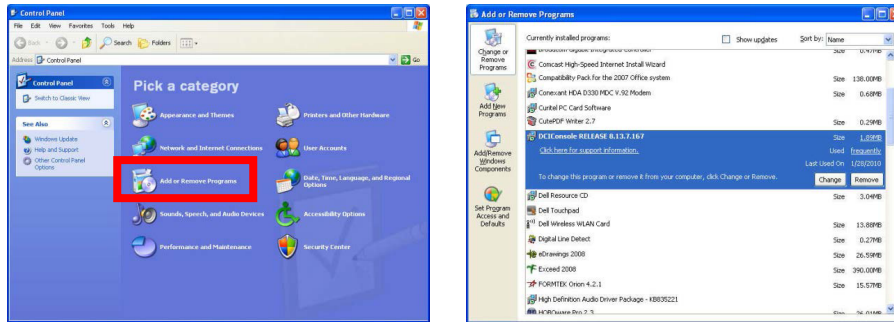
Control Panel

File Edit View Favorites Tools Help

Back Search Folders

Address Control Panel Go

Control Panel

Switch to Classic View

See Also

Windows Update

Help and Support

Other Control Panel Options

Pick a category

Appearance and Themes

Printers and Other Hardware

Network and Internet Connections

User Accounts

Add or Remove Programs

Date, Time, Language, and Regional Options

Sounds, Speech, and Audio Devices

Accessibility Options

Performance and Maintenance

Security Center

Add or Remove Programs

Change or Remove Programs

Add New Programs

Add/Remove Windows Components

Set Program Access and Defaults

Currently installed programs:

Show updates

Sort by: Name

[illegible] Size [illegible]

Comcast High-Speed Internet Install Wizard

Compatibility Pack for the 2007 Office system Size 138.00MB

Conexant HDA D330 MDC V.92 Modem Size 0.68MB

Cuntel PC Card Software

CutePDF Writer 2.7 Size 0.29MB

DCIConsole RELEASE 8.13.7.167 Size 1.89MB

Click here for support information. Used frequently

Last Used On 1/28/2010

To change this program or remove it from your computer, click Change or Remove.

Change Remove

Dell Resource CD Size 3.04MB

Dell Touchpad

Dell Wireless WLAN Card Size 13.88MB

Digital Line Detect Size 0.27MB

eDrawings 2008 Size 26.59MB

Exceed 2008 Size 390.00MB

FORMTEK Orion 4.2.1 Size 15.57MB

High Definition Audio Driver Package - KB835221

HOBOware Pro 2.3 Size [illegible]